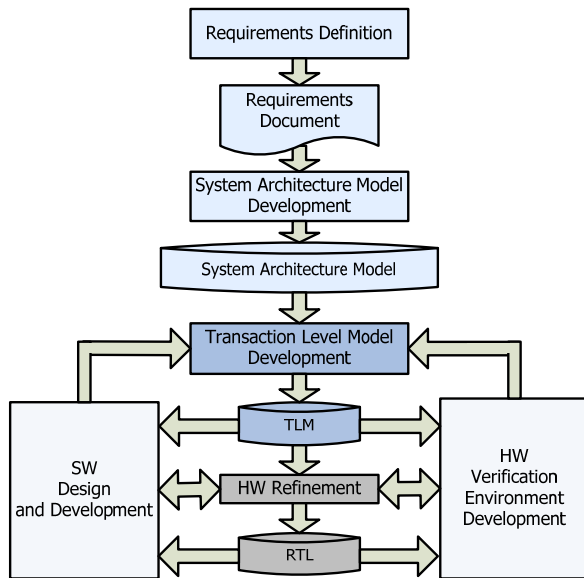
Requirements Definition

Requirements Document

System Architecture Model Development

System Architecture Model

Transaction Level Model Development

SW Design and Development

TLM

HW Refinement

RTL

HW Verification Environment Development